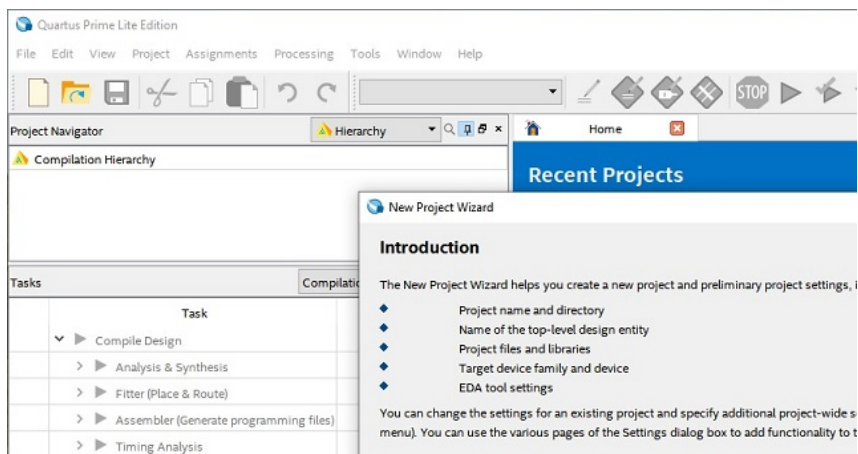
Quartus Prime Lite Edition

File Edit View Project Assignments Processing Tools Window Help

STOP

Project Navigator Hierarchy

Compilation Hierarchy

Home

Recent Projects

New Project Wizard

Introduction

The New Project Wizard helps you create a new project and preliminary project settings, i

- Project name and directory
- Name of the top-level design entity
- Project files and libraries
- Target device family and device
- EDA tool settings

You can change the settings for an existing project and specify additional project-wide s menu). You can use the various pages of the Settings dialog box to add functionality to t

Tasks Compilati

Task

Compile Design

Analysis & Synthesis

Fitter (Place & Route)

Assembler (Generate programming files)

Timing Analysis